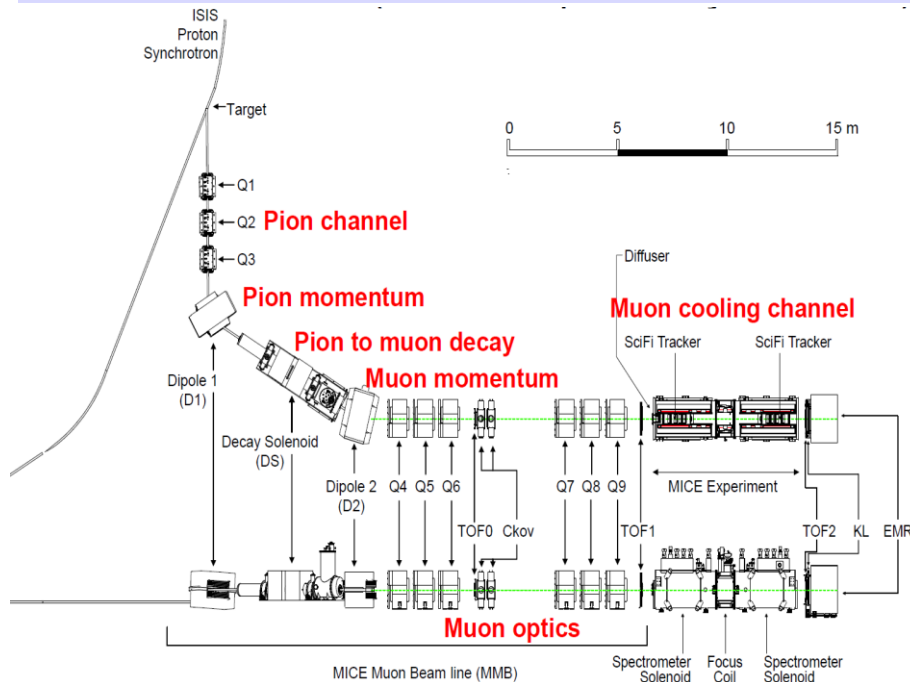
ISIS
Proton
Synchrotron

Target

0 5 10 15 m

Q1
Q2
Q3

Pion channel

Pion momentum

Diffuser

Muon cooling channel

Pion to muon decay

SciFi Tracker
SciFi Tracker

Muon momentum

Dipole 1
(D1)

Decay Solenoid
(DS)

Dipole 2
(D2)

Q4 Q5 Q6

Q7 Q8 Q9

MICE Experiment

TOF0 Ckov

TOF1

TOF2 KL EMR

Muon optics

MICE Muon Beam line (MMB)

Spectrometer
Solenoid

Focus
Coil

Spectrometer
Solenoid